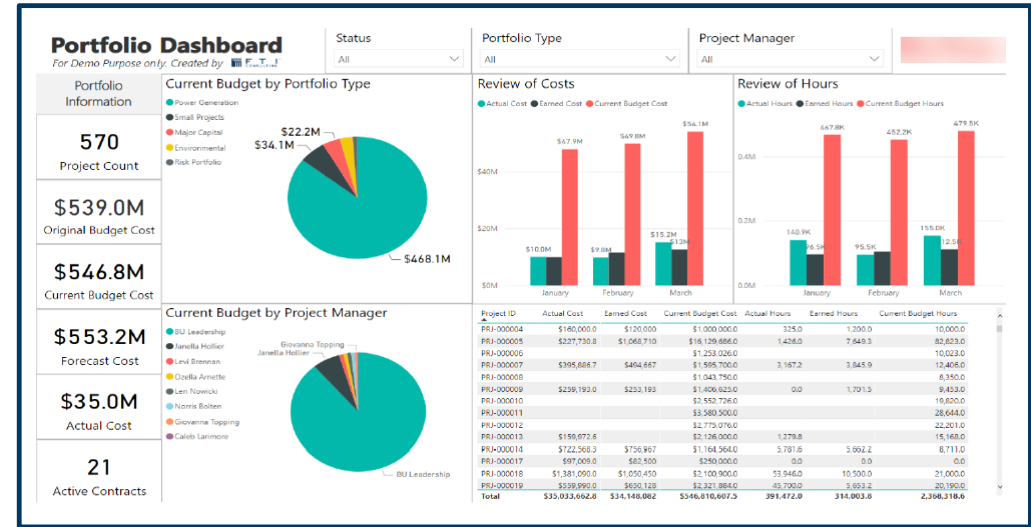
Portfolio Dashboard
For Demo Purpose only. Created by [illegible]

Status
All

Portfolio Type
All

Project Manager
All

Portfolio Information

570
Project Count

$539.0M
Original Budget Cost

$546.8M
Current Budget Cost

$553.2M
Forecast Cost

$35.0M
Actual Cost

21
Active Contracts

Current Budget by Portfolio Type
Power Generation
Small Projects
Major Capital
Environmental
Risk Portfolio
$22.2M
$34.1M
$468.1M

Review of Costs
Actual Cost
Earned Cost
Current Budget Cost
$40M
$20M
$0M
$10.0M
$47.9M
$9.8M
$49.8M
$15.2M
$13M
$54.1M
January
February
March

Review of Hours
Actual Hours
Earned Hours
Current Budget Hours
0.4M
0.2M
0.0M
140.9K
96.5K
467.8K
95.5K
452.2K
155.0K
112.5K
479.5K
January
February
March

Current Budget by Project Manager
BU Leadership
Janella Hollier
Levi Brennan
Ozella Arnette
Len Nowicki
Norris Bolten
Giovanna Topping
Caleb Larimore
Giovanna Topping
Janella Hollier
BU Leadership

| Project ID | Actual Cost | Earned Cost | Current Budget Cost | Actual Hours | Earned Hours | Current Budget Hours |
|---|---|---|---|---|---|---|
| PRJ-000004 | $160,000.0 | $120,000 | $1,000,000.0 | 325.0 | 1,200.0 | 10,000.0 |
| PRJ-000005 | $227,730.8 | $1,068,710 | $16,129,686.0 | 1,436.0 | 7,649.3 | 82,823.0 |
| PRJ-000006 | | | $1,253,026.0 | | | 10,023.0 |
| PRJ-000007 | $395,886.7 | $494,667 | $1,505,700.0 | 3,167.2 | 3,845.9 | 12,406.0 |
| PRJ-000008 | | | $1,043,750.0 | | | 8,350.0 |
| PRJ-000009 | $259,193.0 | $253,193 | $1,406,623.0 | 0.0 | 1,701.5 | 9,453.0 |
| PRJ-000010 | | | $2,552,726.0 | | | 16,820.0 |
| PRJ-000011 | | | $3,580,500.0 | | | 28,644.0 |
| PRJ-000012 | | | $2,775,076.0 | | | 22,201.0 |
| PRJ-000013 | $159,972.6 | | $2,126,000.0 | 1,279.8 | | 15,168.0 |
| PRJ-000014 | $722,568.3 | $756,967 | $1,164,564.0 | 5,780.5 | 5,662.2 | 8,711.0 |
| PRJ-000017 | $97,009.0 | $82,500 | $250,000.0 | 0.0 | 0.0 | 0.0 |
| PRJ-000018 | $1,381,090.0 | $1,050,450 | $2,100,900.0 | 53,946.0 | 10,500.0 | 21,000.0 |
| PRJ-000019 | $559,990.0 | $650,128 | $2,321,884.0 | 45,700.0 | 5,653.2 | 20,190.0 |
| Total | $35,033,662.8 | $34,148,082 | $546,810,607.5 | 391,472.0 | 314,003.8 | 2,368,318.6 |